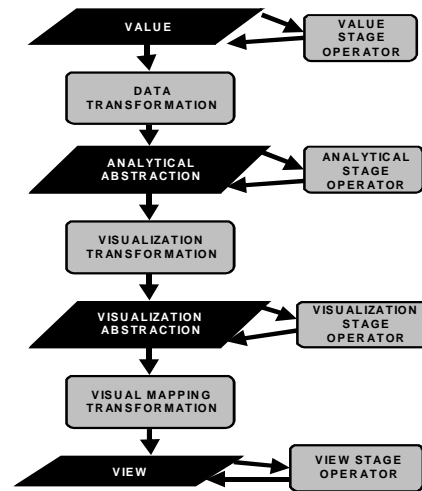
VALUE

VALUE STAGE OPERATOR

DATA TRANSFORMATION

ANALYTICAL ABSTRACTION

ANALYTICAL STAGE OPERATOR

VISUALIZATION TRANSFORMATION

VISUALIZATION ABSTRACTION

VISUALIZATION STAGE OPERATOR

VISUAL MAPPING TRANSFORMATION

VIEW

VIEW STAGE OPERATOR